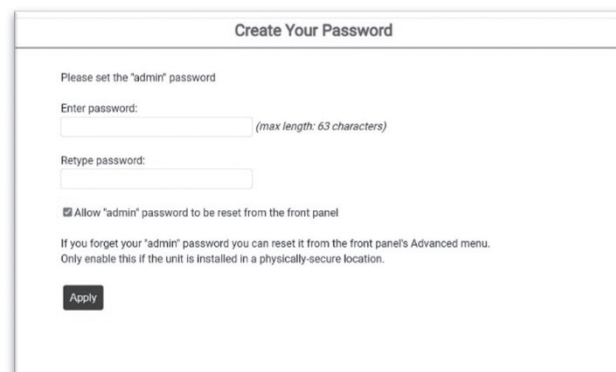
Create Your Password

Please set the "admin" password

Enter password:

(max length: 63 characters)

Retype password:

Allow "admin" password to be reset from the front panel

If you forget your "admin" password you can reset it from the front panel's Advanced menu.
Only enable this if the unit is installed in a physically-secure location.

Apply